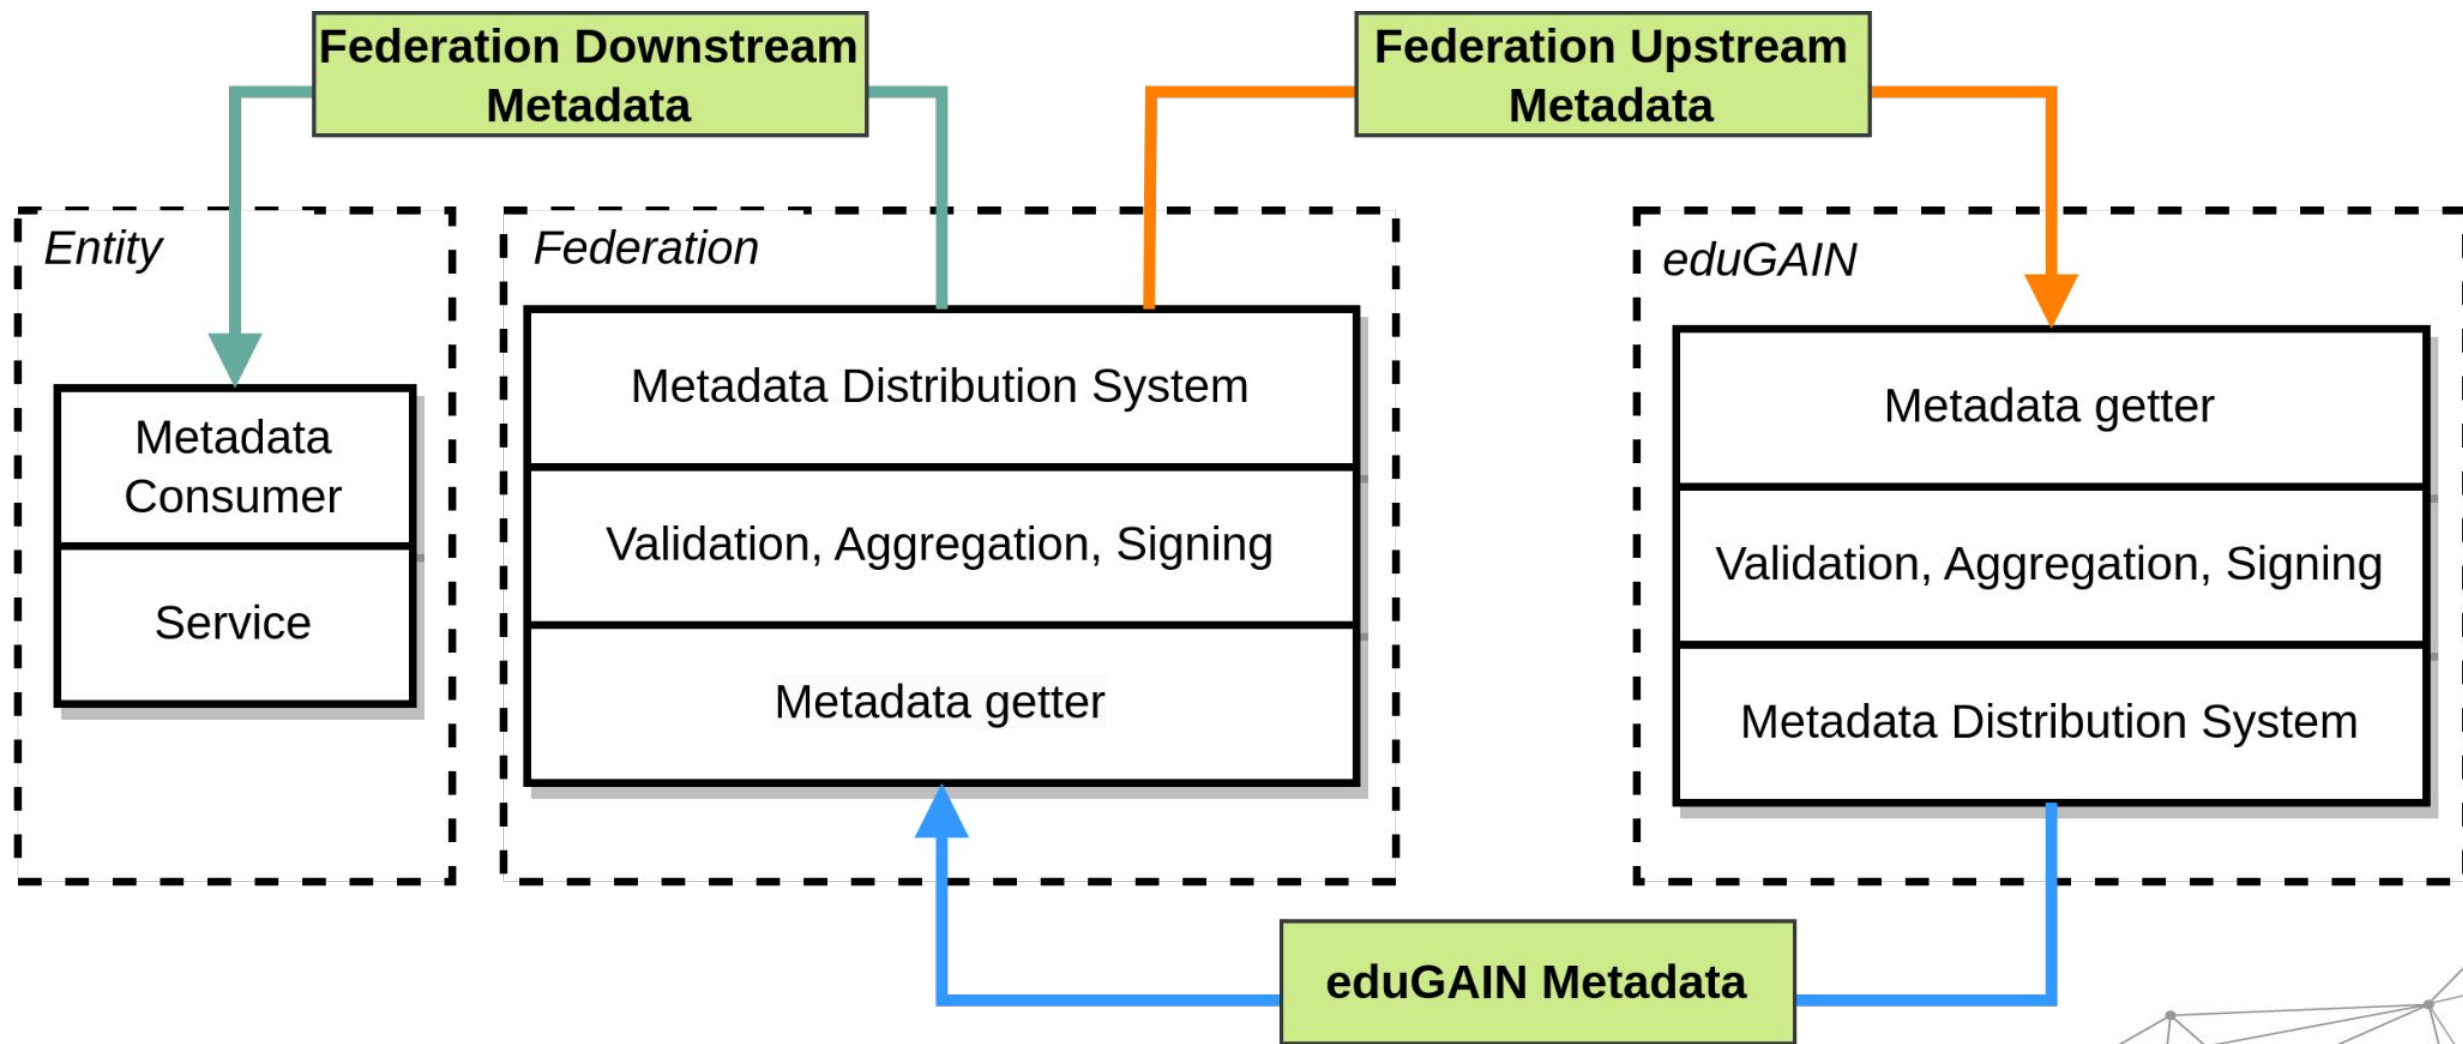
Federation Downstream Metadata

Federation Upstream Metadata

Entity

Metadata Consumer

Service

Federation

Metadata Distribution System

Validation, Aggregation, Signing

Metadata getter

eduGAIN

Metadata getter

Validation, Aggregation, Signing

Metadata Distribution System

eduGAIN Metadata